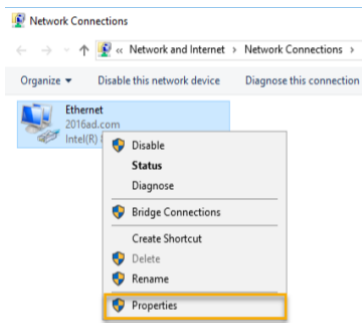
Network Connections

« Network and Internet › Network Connections ›

Organize ▾ Disable this network device Diagnose this connection

Ethernet
2016ad.com
Intel(R) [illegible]

Disable
Status
Diagnose
Bridge Connections
Create Shortcut
Delete
Rename
Properties